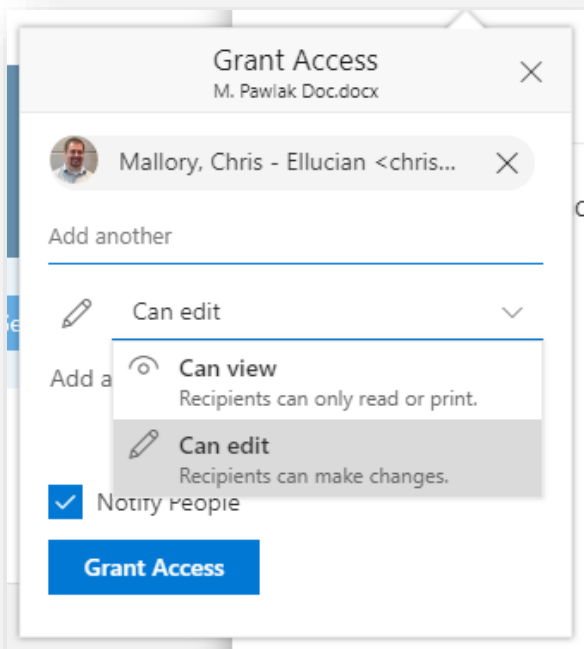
Grant Access
M. Pawlak Doc.docx

Mallory, Chris - Ellucian <chris...

Add another

Can edit

Add a

Can view
Recipients can only read or print.

Can edit
Recipients can make changes.

Notify People

Grant Access